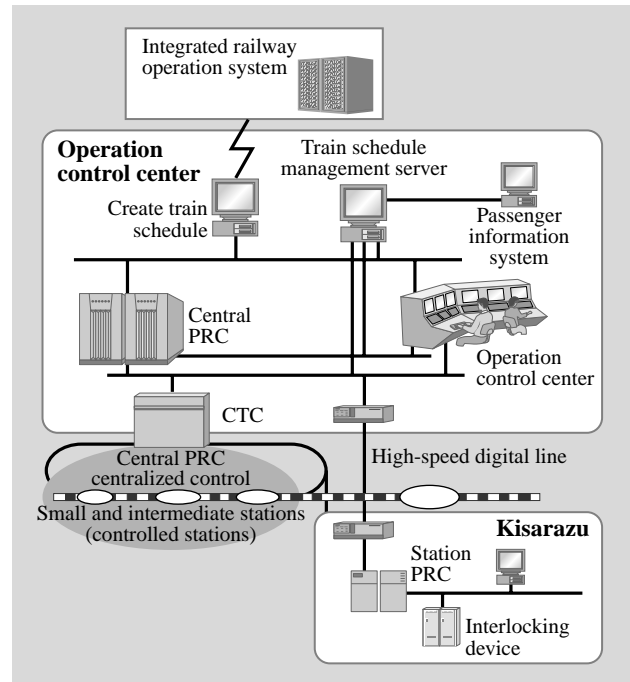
Integrated railway operation system

Operation control center

Train schedule management server

Create train schedule

Passenger information system

Central PRC

Operation control center

CTC

Central PRC centralized control

High-speed digital line

Small and intermediate stations (controlled stations)

Kisarazu

Station PRC

Interlocking device